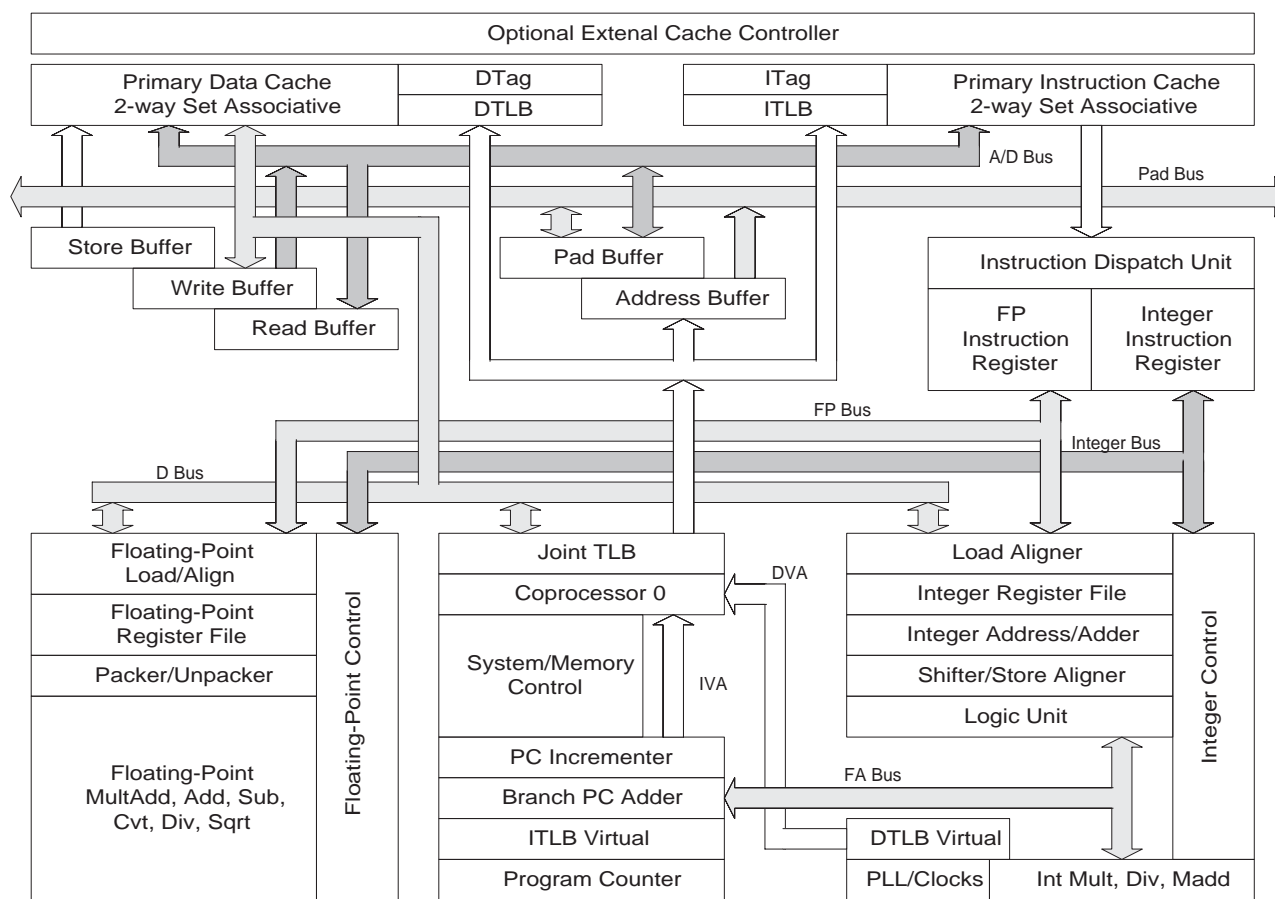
Optional Extenal Cache Controller

Primary Data Cache
2-way Set Associative

DTag

DTLB

ITag

ITLB

Primary Instruction Cache
2-way Set Associative

A/D Bus

Pad Bus

Store Buffer

Write Buffer

Read Buffer

Pad Buffer

Address Buffer

Instruction Dispatch Unit

FP Instruction Register

Integer Instruction Register

FP Bus

Integer Bus

D Bus

Floating-Point Load/Align

Floating-Point Register File

Packer/Unpacker

Floating-Point MultAdd, Add, Sub, Cvt, Div, Sqrt

Floating-Point Control

Joint TLB

Coprocessor 0

DVA

System/Memory Control

IVA

PC Incrementer

Branch PC Adder

ITLB Virtual

Program Counter

Load Aligner

Integer Register File

Integer Address/Adder

Shifter/Store Aligner

Logic Unit

Integer Control

FA Bus

DTLB Virtual

PLL/Clocks

Int Mult, Div, Madd